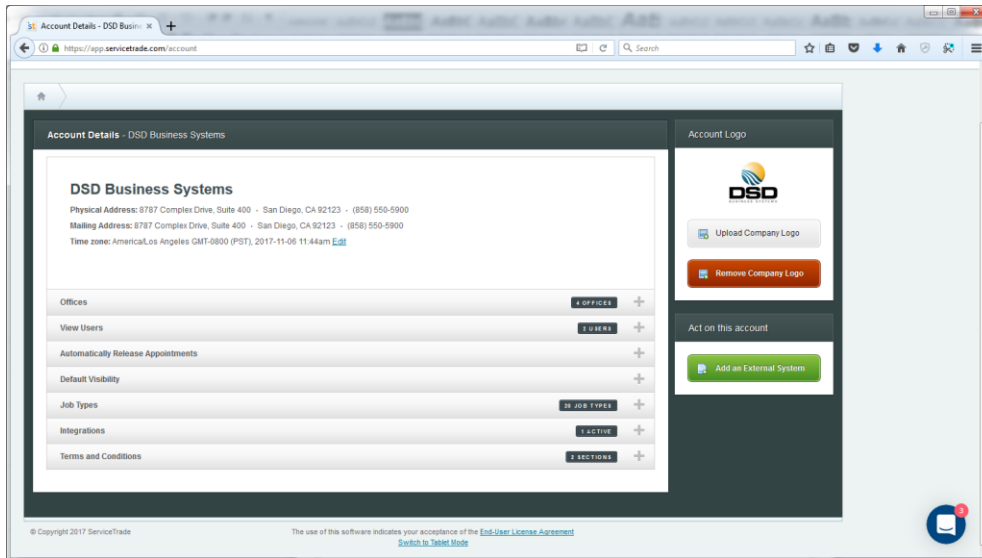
Account Details - DSD Busine ×

https://app.servicetrade.com/account

Search

Account Details - DSD Business Systems

DSD Business Systems

Physical Address: 8787 Complex Drive, Suite 400 · San Diego, CA 92123 · (858) 550-5900

Mailing Address: 8787 Complex Drive, Suite 400 · San Diego, CA 92123 · (858) 550-5900

Time zone: America/Los Angeles GMT-0800 (PST), 2017-11-06 11:44am Edit

| | |
|---|---|
| Offices | 4 OFFICES |
| View Users | 3 USERS |
| Automatically Release Appointments | |
| Default Visibility | |
| Job Types | 20 JOB TYPES |
| Integrations | 1 ACTIVE |
| Terms and Conditions | 2 SECTIONS |

Account Logo

DSD
BUSINESS SYSTEMS

Upload Company Logo

Remove Company Logo

Act on this account

Add an External System

© Copyright 2017 ServiceTrade

The use of this software indicates your acceptance of the End-User License Agreement

Switch to Tablet Mode

3